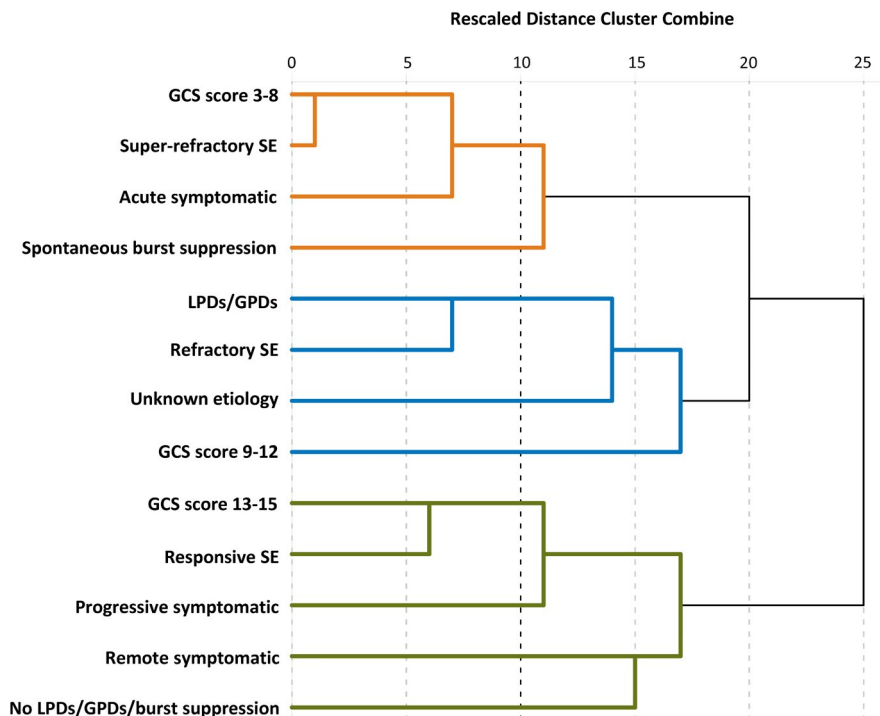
Rescaled Distance Cluster Combine

0
5
10
15
20
25

GCS score 3-8
Super-refractory SE
Acute symptomatic
Spontaneous burst suppression
LPDs/GPDs
Refractory SE
Unknown etiology
GCS score 9-12
GCS score 13-15
Responsive SE
Progressive symptomatic
Remote symptomatic
No LPDs/GPDs/burst suppression